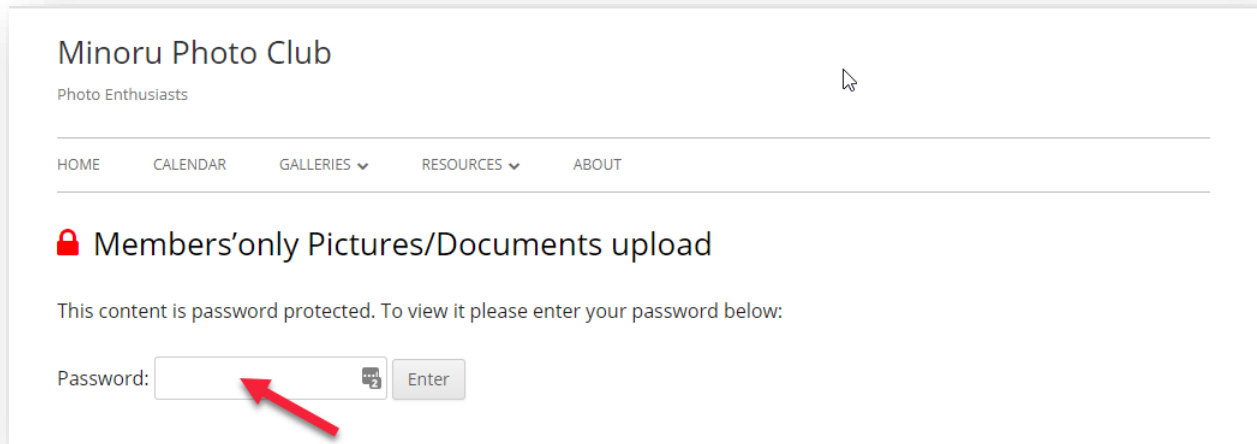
Minoru Photo Club

Photo Enthusiasts

HOME CALENDAR GALLERIES RESOURCES ABOUT

Members'only Pictures/Documents upload

This content is password protected. To view it please enter your password below:

Password: Enter